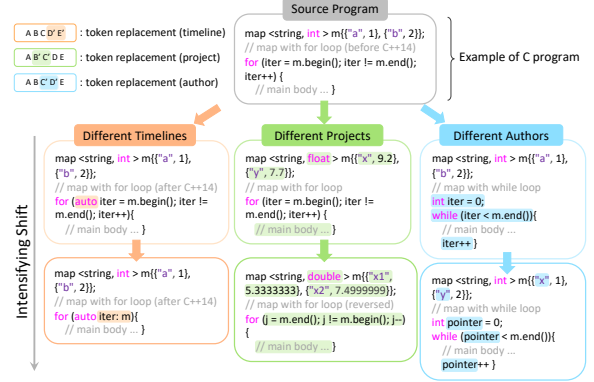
A B C D' E' : token replacement (timeline)
A B' C' D E : token replacement (project)
A B C' D' E : token replacement (author)

Source Program

map <string, int > m{{"a", 1}, {"b", 2}};
// map with for loop (before C++14)
for (iter = m.begin(); iter != m.end(); iter++) {
// main body ... }

Example of C program

Different Timelines

map <string, int > m{{"a", 1}, {"b", 2}};
// map with for loop (after C++14)
for (auto iter = m.begin(); iter != m.end(); iter++){
// main body ... }

map <string, int > m{{"a", 1}, {"b", 2}};
// map with for loop (after C++14)
for (auto iter: m){
// main body ... }

Different Projects

map <string, float > m{{"x", 9.2}, {"y", 7.7}};
// map with for loop
for (iter = m.begin(); iter != m.end(); iter++) {
// main body ... }

map <string, double > m{{"x1", 5.3333333}, {"x2", 7.4999999}};
// map with for loop (reversed)
for (j = m.end(); j != m.begin(); j--)
{
// main body ... }

Different Authors

map <string, int > m{{"a", 1}, {"b", 2}};
// map with while loop
int iter = 0;
while (iter < m.end()){
// main body ...
iter++ }

map <string, int > m{{"x", 1}, {"y", 2}};
// map with while loop
int pointer = 0;
while (pointer < m.end()){
// main body ...
pointer++ }

Intensifying Shift